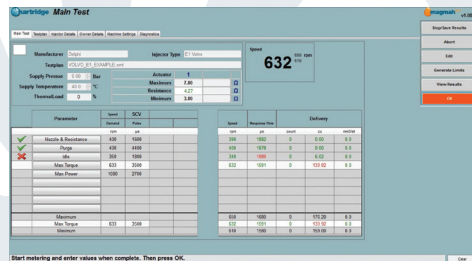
Hartridge Main Test

magmah v1.00

Main Test | Testplan | Injector Details | Current Details | Machine Settings | Diagnostics

Manufacturer Delphi
Injector Type E1 Volvo
Testplan VOLVO_E1_EXAMPLE.xml
Supply Pressure 0.00 Bar
Supply Temperature 40.0 °C
Throttle/Load 0 %

Actuator 1
Maximum 7.90
Resistance 4.27
Minimum 3.80

Speed
632 650 rpm 670

| | Parameter | Speed Demand rpm | SCV Pulse µs |
|---|---|---|---|
| ✓ | Nozzle & Resistance | 300 | 1000 |
| ✓ | Purge | 600 | 4400 |
| ✗ | Idle | 350 | 1000 |
| | Max Torque | 633 | 2000 |
| | Max Power | 1000 | 2700 |
| | | | |
| | Maximum | | |
| | Max Torque | 633 | 2000 |
| | Minimum | | |

| Speed rpm | Response Time µs | Delivery count | cc | mm3/st |
|---|---|---|---|---|
| 299 | 1002 | 0 | 0.00 | 0.0 |
| 600 | 1978 | 0 | 0.00 | 0.0 |
| 349 | 1000 | 0 | 0.02 | 0.0 |
| 632 | 1891 | 0 | 100.02 | 0.0 |
| 618 | 1890 | 0 | 170.20 | 0.0 |
| 632 | 1891 | 0 | 100.02 | 0.0 |
| 619 | 1890 | 0 | 159.00 | 0.0 |

Stop/Save Results
Abort
Edit
Generate Limits
View Results
OK

Start metering and enter values when complete. Then press OK.

Clear